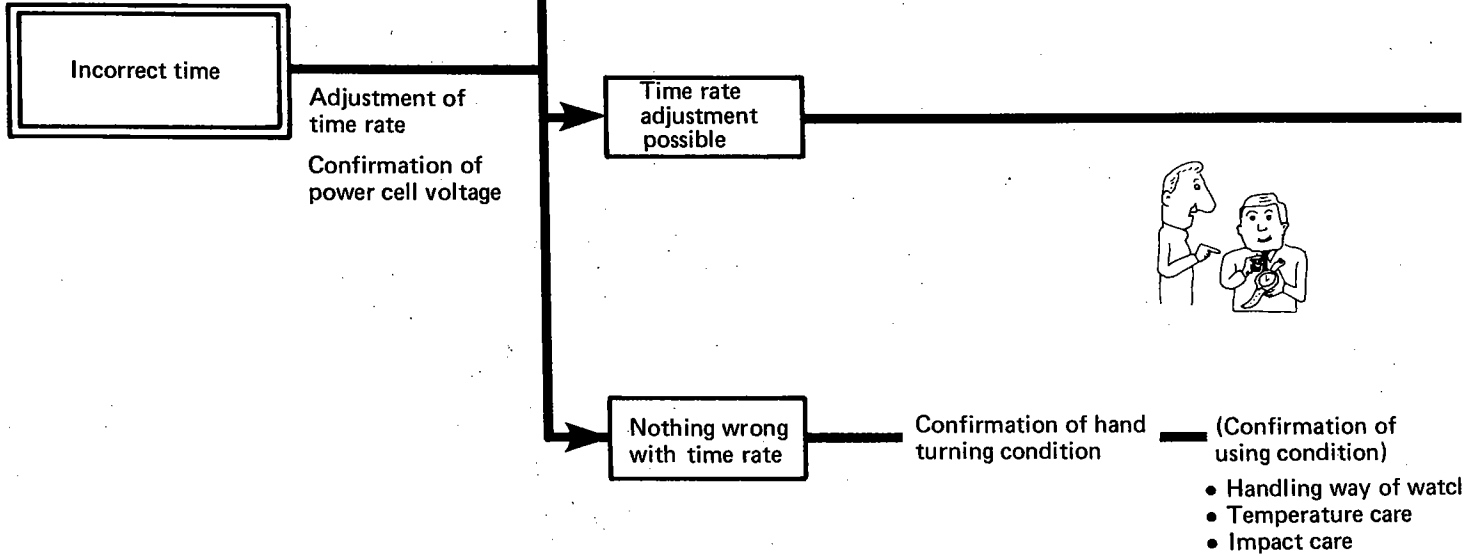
Incorrect time

Adjustment of time rate

Confirmation of power cell voltage

Time rate adjustment possible

Nothing wrong with time rate

Confirmation of hand turning condition

(Confirmation of using condition)

• Handling way of watcl
• Temperature care
• Impact care